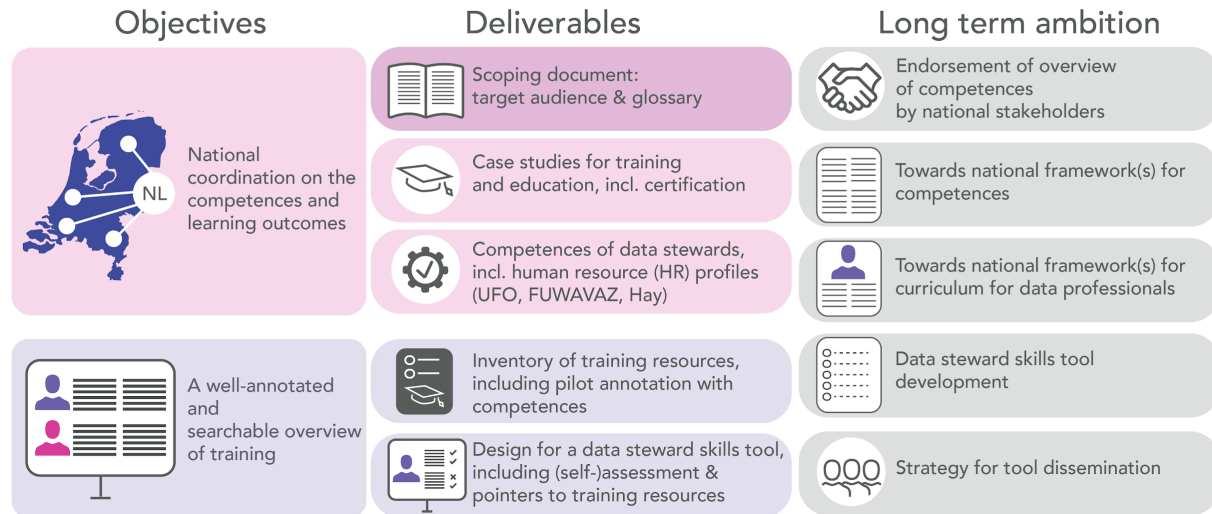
Objectives

Deliverables

Long term ambition

NL

National coordination on the competences and learning outcomes

Scoping document: target audience & glossary

Case studies for training and education, incl. certification

Competences of data stewards, incl. human resource (HR) profiles (UFO, FUWAVAZ, Hay)

Endorsement of overview of competences by national stakeholders

Towards national framework(s) for competences

Towards national framework(s) for curriculum for data professionals

A well-annotated and searchable overview of training

Inventory of training resources, including pilot annotation with competences

Design for a data steward skills tool, including (self-)assessment & pointers to training resources

Data steward skills tool development

Strategy for tool dissemination